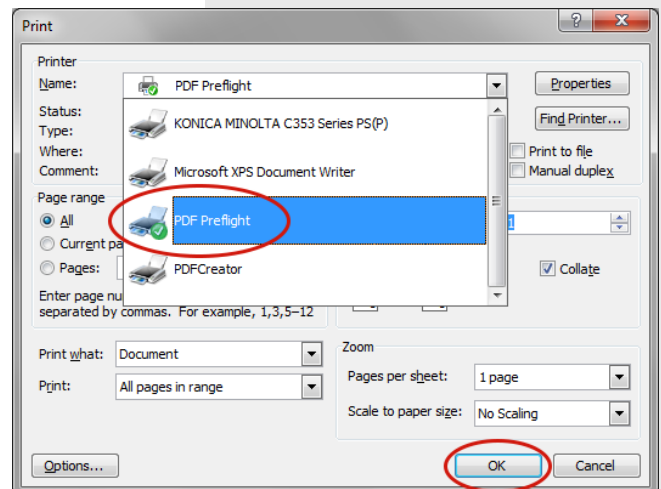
Print

?

Printer

Name:

PDF Preflight

Properties

Status:

Type:

Where:

Comment:

KONICA MINOLTA C353 Series PS(P)

Find Printer...

Microsoft XPS Document Writer

Print to file

Manual duplex

PDF Preflight

PDFCreator

Page range

All

Current pa

Pages:

Collate

Enter page nu
separated by commas. For example, 1,3,5–12

Print what: Document

Print: All pages in range

Zoom

Pages per sheet: 1 page

Scale to paper size: No Scaling

Options...

OK

Cancel